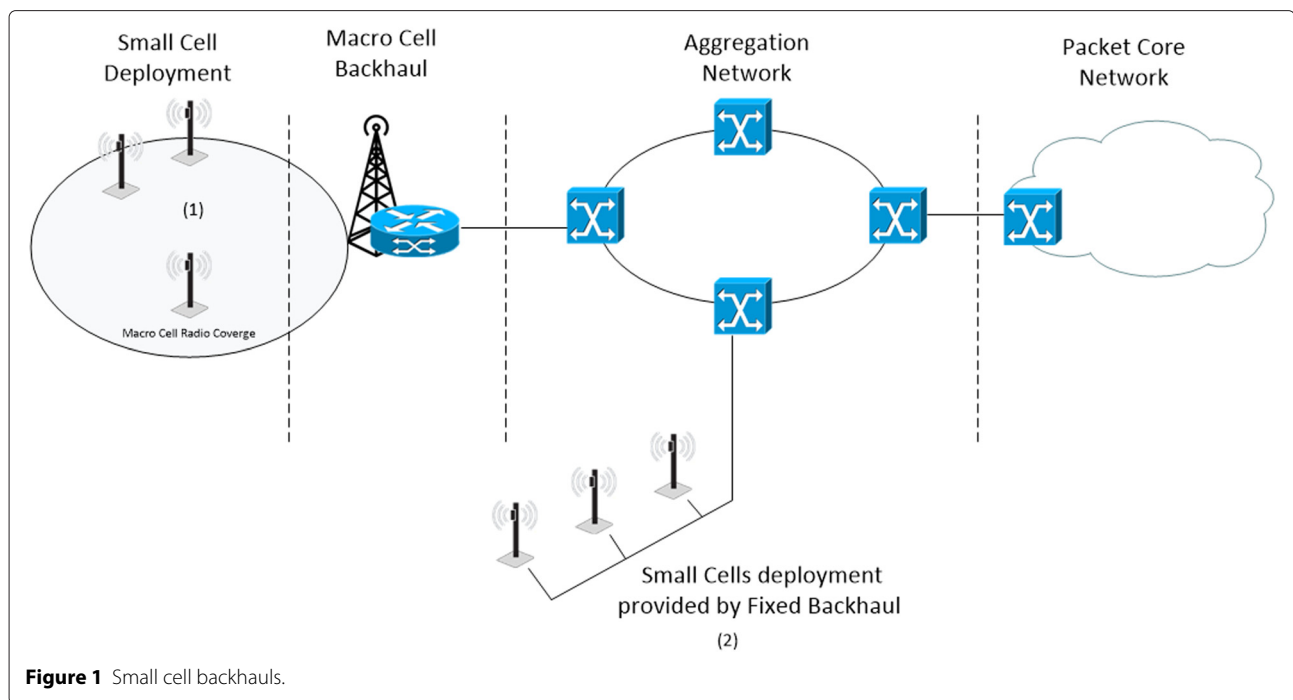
Small Cell Deployment

Macro Cell Backhaul

Aggregation Network

Packet Core Network

(1)

Macro Cell Radio Coverge

Small Cells deployment provided by Fixed Backhaul

(2)

**Figure 1** Small cell backhauls.